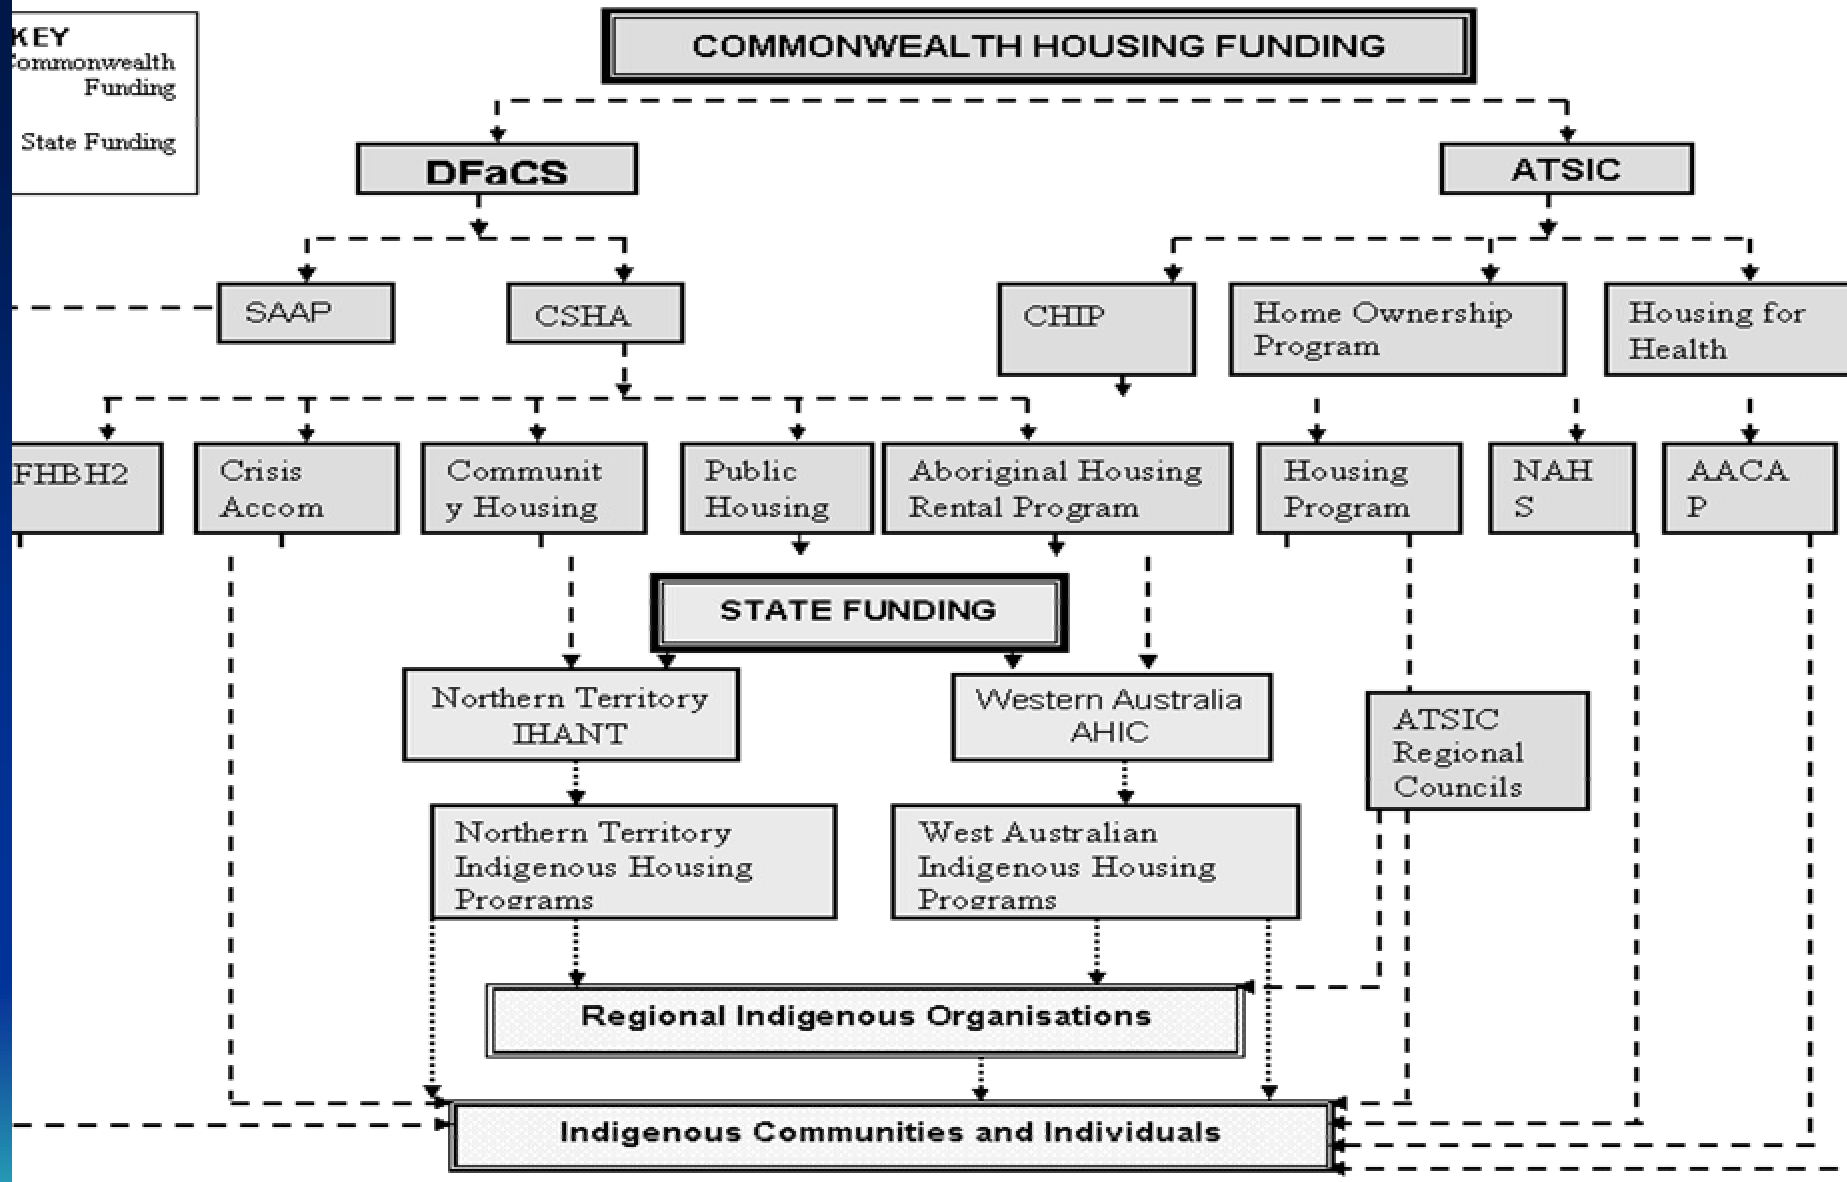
KEY
Commonwealth Funding

State Funding

COMMONWEALTH HOUSING FUNDING

DFaCS

ATSIC

SAAP

CSHA

CHIP

Home Ownership Program

Housing for Health

FHBH2

Crisis Accom

Communit y Housing

Public Housing

Aboriginal Housing Rental Program

Housing Program

NAH S

AACA P

STATE FUNDING

Northern Territory IHANT

Western Australia AHIC

ATSIC Regional Councils

Northern Territory Indigenous Housing Programs

West Australian Indigenous Housing Programs

Regional Indigenous Organisations

Indigenous Communities and Individuals